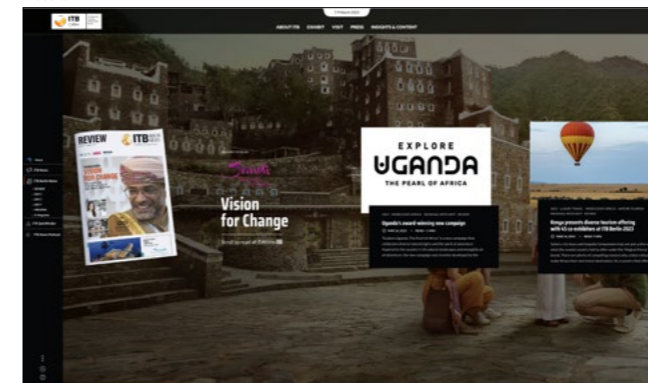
ITB

ABOUT ITB EXHIBIT VISIT PRESS INSIGHTS & CONTENT

REVIEW ITB

Vision for Change

EXPLORE
UGANDA
THE PEARL OF AFRICA

Uganda's award-winning new campaign

Kenya presents diverse tourism offering with 65 co-exhibitors at ITB Berlin 2023

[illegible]